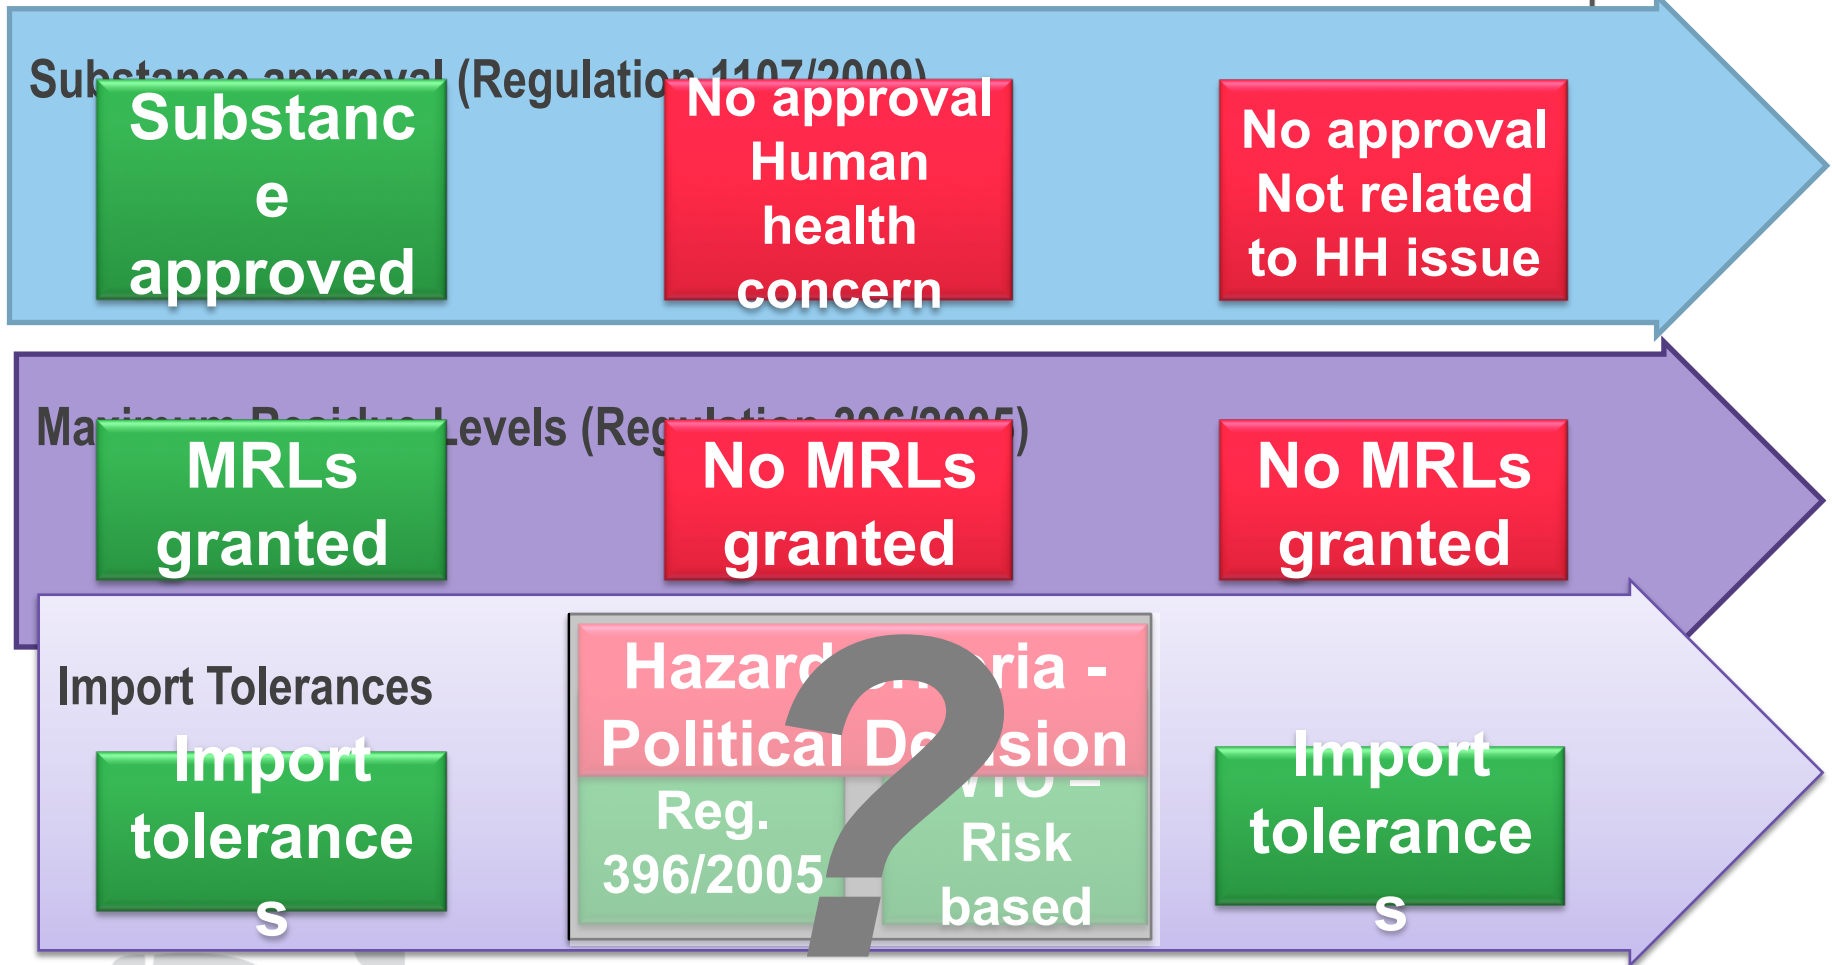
Substance approval (Regulation 1107/2009)

Substance approved

No approval Human health concern

No approval Not related to HH issue

Maximum Residue Levels (Regulation 396/2005)

MRLs granted

No MRLs granted

No MRLs granted

Import Tolerances

Import tolerances

Hazard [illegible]ria - Political De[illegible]sion

Reg. 396/2005

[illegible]TO – Risk based

?

Import tolerances